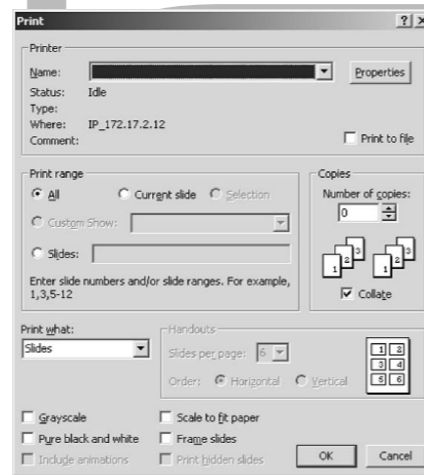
Print ? X

Printer
Name:
Properties
Status: Idle
Type:
Where: IP_172.17.2.12
Comment:
Print to file

Print range
All
Current slide
Selection
Custom Show:
Slides:
Enter slide numbers and/or slide ranges. For example, 1,3,5-12

Copies
Number of copies:
0
Collate

Print what:
Slides

Handouts
Slides per page: 6
Order: Horizontal Vertical

1 2
3 4
5 6

Grayscale
Pure black and white
Include animations
Scale to fit paper
Frame slides
Print hidden slides
OK
Cancel